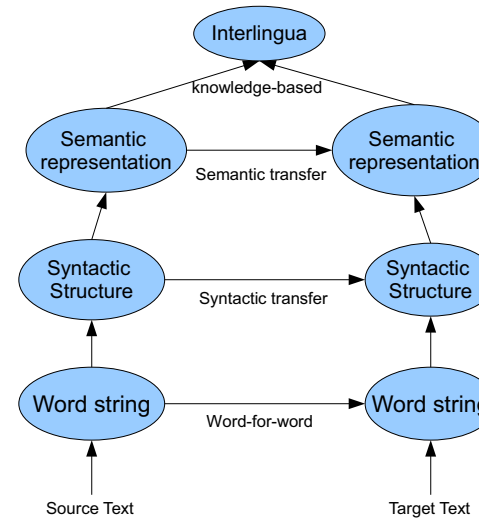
Interlingua

knowledge-based

Semantic representation

Semantic transfer

Semantic representatio

Syntactic Structure

Syntactic transfer

Syntactic Structure

Word string

Word-for-word

Word strin

Source Text

Target Text